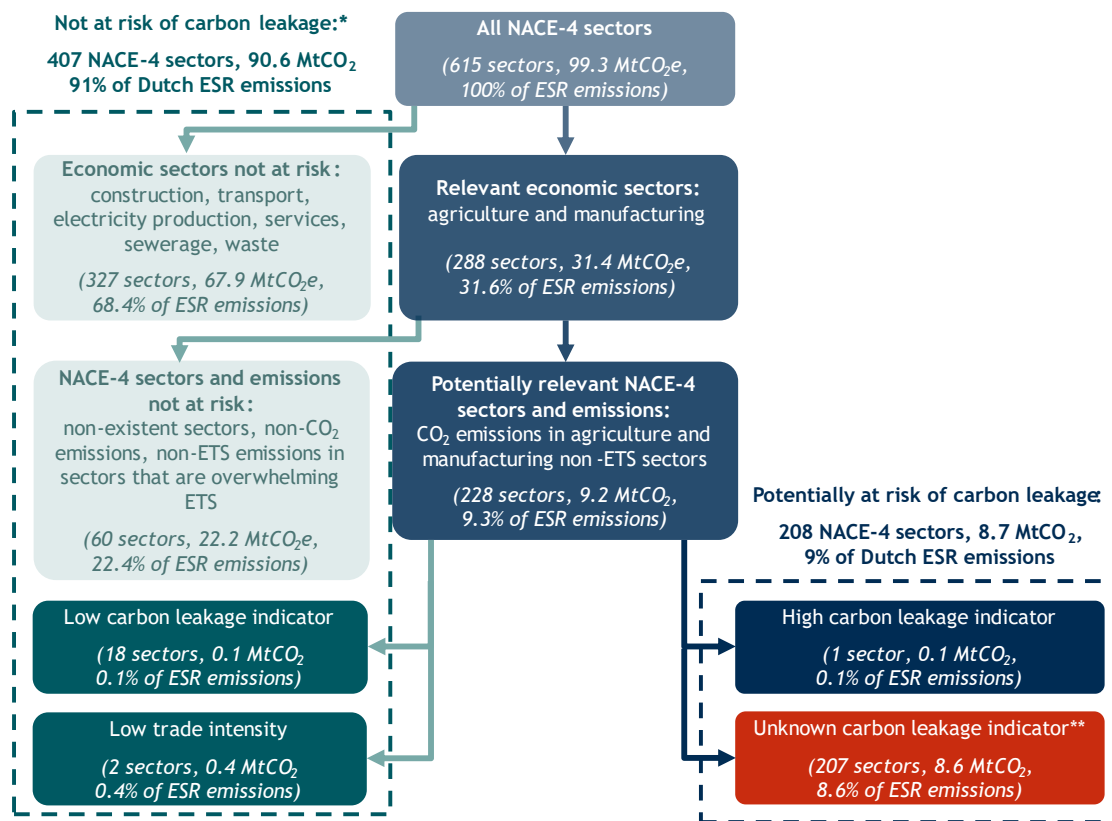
Not at risk of carbon leakage:*

407 NACE-4 sectors, 90.6 $MtCO_2$
91% of Dutch ESR emissions

All NACE-4 sectors

(615 sectors, 99.3 $MtCO_2e$, 100% of ESR emissions)

Economic sectors not at risk:
construction, transport, electricity production, services, sewerage, waste

(327 sectors, 67.9 $MtCO_2e$, 68.4% of ESR emissions)

Relevant economic sectors:
agriculture and manufacturing

(288 sectors, 31.4 $MtCO_2e$, 31.6% of ESR emissions)

NACE-4 sectors and emissions not at risk:
non-existent sectors, non-$CO_2$ emissions, non-ETS emissions in sectors that are overwhelming ETS

(60 sectors, 22.2 $MtCO_2e$, 22.4% of ESR emissions)

Potentially relevant NACE-4 sectors and emissions:
$CO_2$ emissions in agriculture and manufacturing non -ETS sectors

(228 sectors, 9.2 $MtCO_2$, 9.3% of ESR emissions)

Potentially at risk of carbon leakage:

208 NACE-4 sectors, 8.7 $MtCO_2$,
9% of Dutch ESR emissions

Low carbon leakage indicator

(18 sectors, 0.1 $MtCO_2$
0.1% of ESR emissions)

High carbon leakage indicator

(1 sector, 0.1 $MtCO_2$,
0.1% of ESR emissions)

Low trade intensity

(2 sectors, 0.4 $MtCO_2$
0.4% of ESR emissions)

Unknown carbon leakage indicator**

(207 sectors, 8.6 $MtCO_2$,
8.6% of ESR emissions)